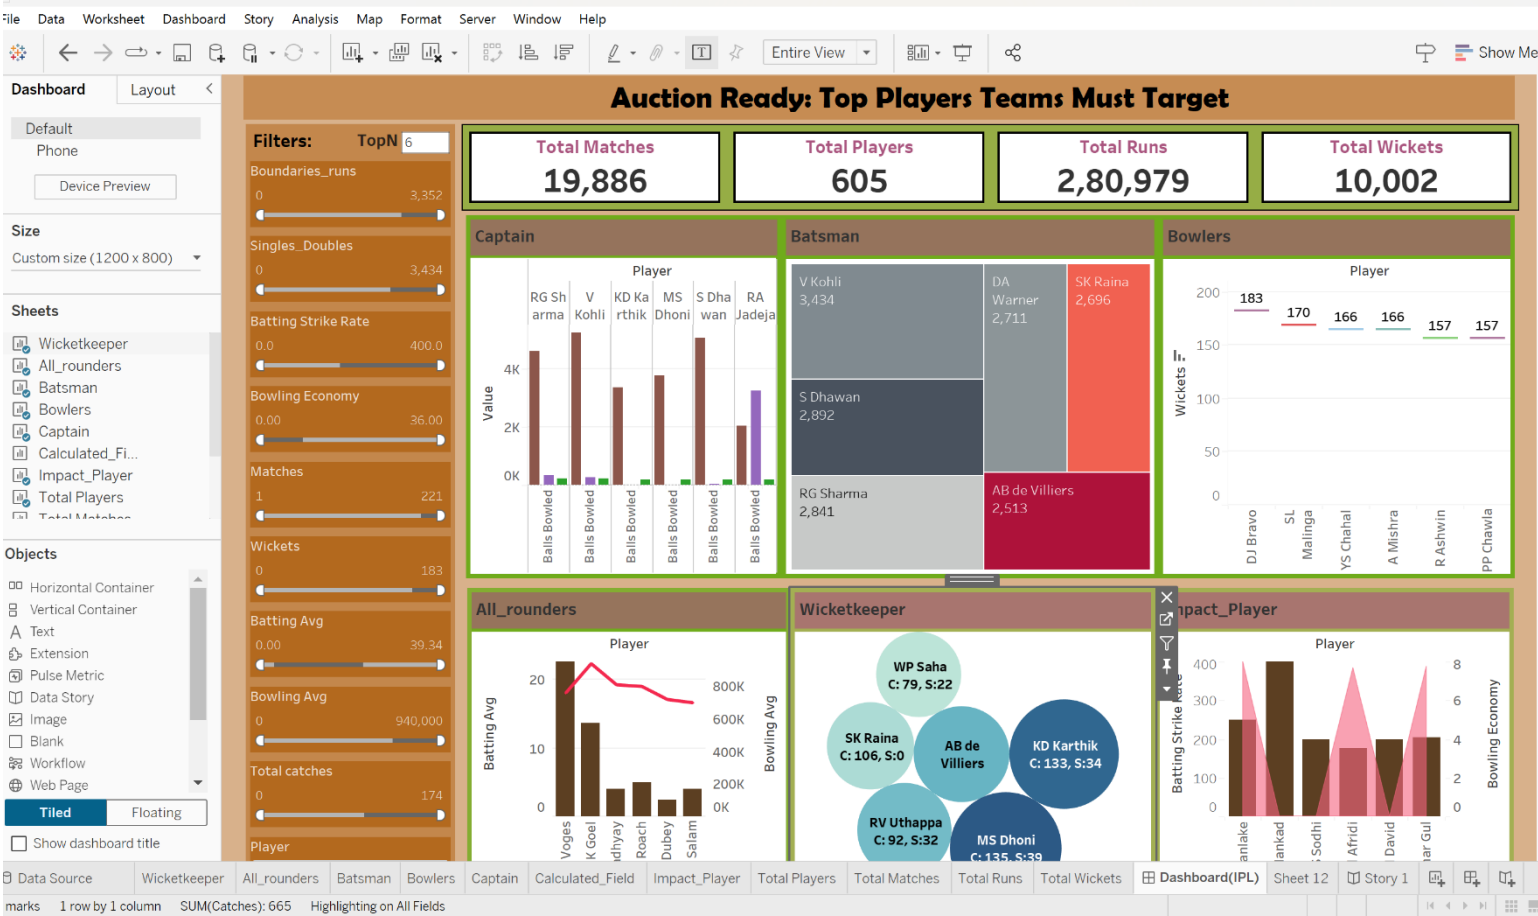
File Data Worksheet Dashboard Story Analysis Map Format Server Window Help

Entire View

Show Me

Dashboard Layout

Default
Phone

Device Preview

Size
Custom size (1200 x 800)

Sheets
Wicketkeeper
All_rounders
Batsman
Bowlers
Captain
Calculated_Fi...
Impact_Player
Total Players
Total Matches

Objects
Horizontal Container
Vertical Container
Text
Extension
Pulse Metric
Data Story
Image
Blank
Workflow
Web Page

Tiled Floating

Show dashboard title

Auction Ready: Top Players Teams Must Target

Filters: TopN 6

Boundaries_runs
0 3,352

Singles_Doubles
0 3,434

Batting Strike Rate
0.0 400.0

Bowling Economy
0.00 36.00

Matches
1 221

Wickets
0 183

Batting Avg
0.00 39.34

Bowling Avg
0 940,000

Total catches
0 174

Player

Total Matches
19,886

Total Players
605

Total Runs
2,80,979

Total Wickets
10,002

Captain
Player
RG Sharma | V Kohli | KD Karthik | MS Dhoni | S Dhawan | RA Jadeja
Value
4K
2K
0K
Balls Bowled Balls Bowled Balls Bowled Balls Bowled Balls Bowled Balls Bowled

Batsman
V Kohli
3,434
DA Warner
2,711
SK Raina
2,696
S Dhawan
2,892
RG Sharma
2,841
AB de Villiers
2,513

Bowlers
Player
200 150 100 50 0
Wickets
183 170 166 166 157 157
DJ Bravo SL Malinga YS Chahal A Mishra R Ashwin PP Chawla

All_rounders
Player
Batting Avg
20
10
0
800K
600K
400K
200K
0K
Bowling Avg
Voges K Goel dhyay Roach Dubey Salam

Wicketkeeper
WP Saha
C: 79, S:22
SK Raina
C: 106, S:0
AB de Villiers
KD Karthik
C: 133, S:34
RV Uthappa
C: 92, S:32
MS Dhoni
C: 135, S:39

npact_Player
Player
400 300 200 100 0
Batting Strike Rate
8 6 4 2 0
Bowling Economy
anlake lankad Sodhi Afridi David ar Gul

Data Source Wicketkeeper All_rounders Batsman Bowlers Captain Calculated_Field Impact_Player Total Players Total Matches Total Runs Total Wickets Dashboard(IPL) Sheet 12 Story 1

marks 1 row by 1 column SUM(Catches): 665 Highlighting on All Fields